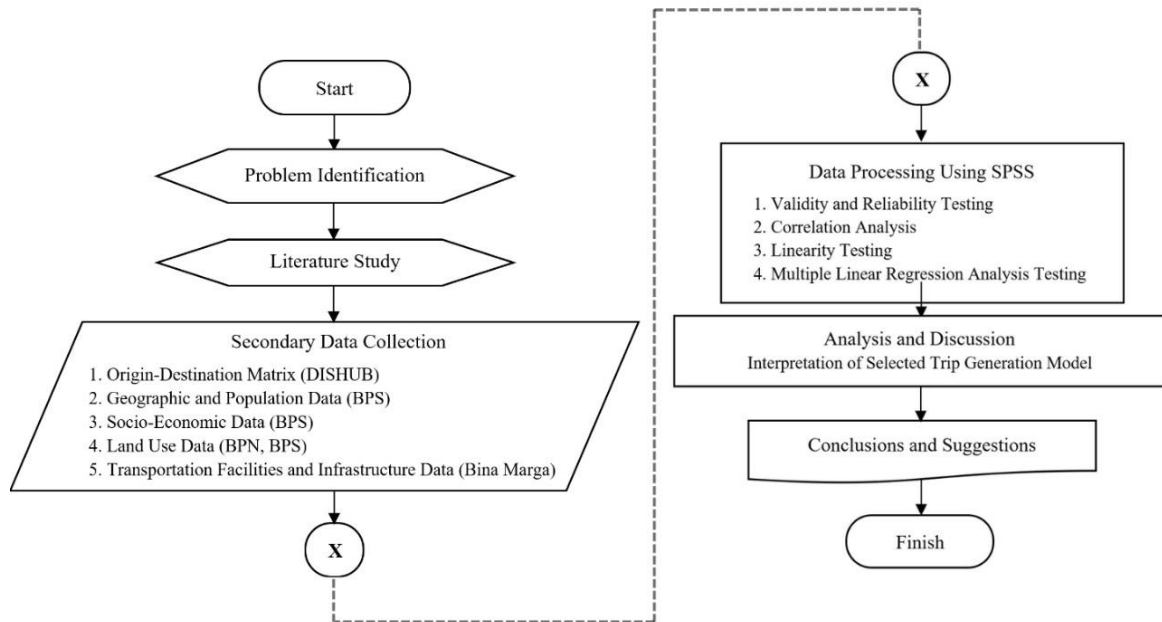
Start

Problem Identification

Literature Study

Secondary Data Collection

1. Origin-Destination Matrix (DISHUB)
2. Geographic and Population Data (BPS)
3. Socio-Economic Data (BPS)
4. Land Use Data (BPN, BPS)
5. Transportation Facilities and Infrastructure Data (Bina Marga)

X

X

Data Processing Using SPSS

1. Validity and Reliability Testing
2. Correlation Analysis
3. Linearity Testing
4. Multiple Linear Regression Analysis Testing

Analysis and Discussion
Interpretation of Selected Trip Generation Model

Conclusions and Suggestions

Finish